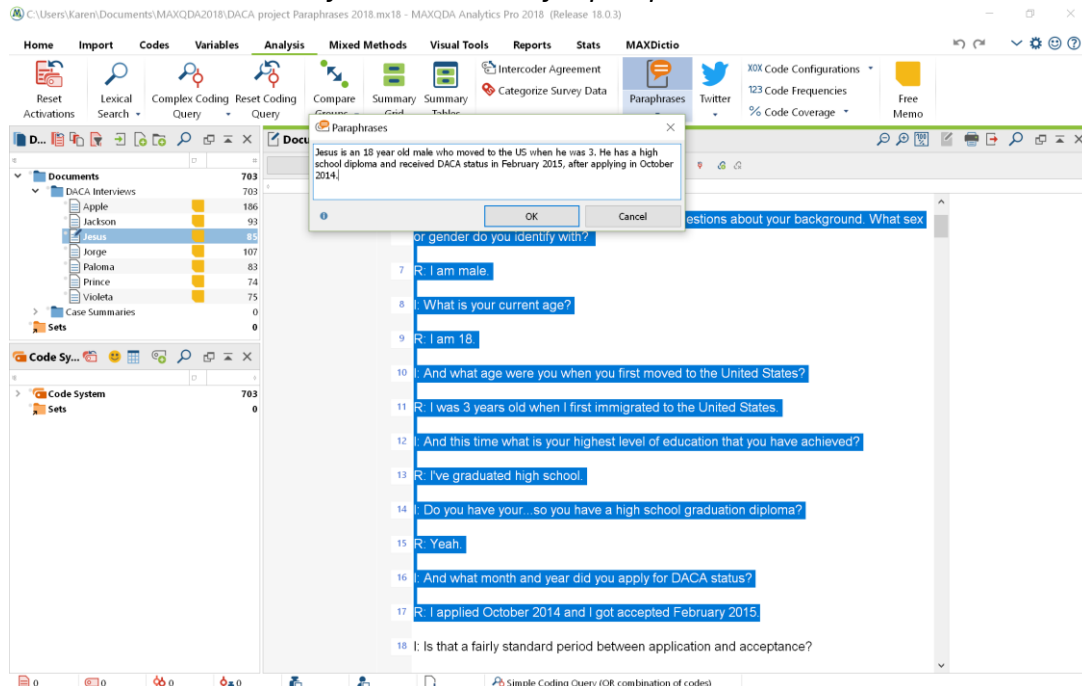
C:\Users\Karen\Documents\MAXQDA2018\DACA project Paraphrases 2018.mx18 - MAXQDA Analytics Pro 2018 (Release 18.0.3)

Home Import Codes Variables Analysis Mixed Methods Visual Tools Reports Stats MAXDictio

Reset Activations | Lexical Search | Complex Coding Query | Reset Coding Query | Compare Groups | Summary Grid | Summary Tables | Intercoder Agreement | Categorize Survey Data | Paraphrases | Twitter | Code Configurations | Code Frequencies | Code Coverage | Free Memo

Documents 703
DACA Interviews 703
Apple 186
Jackson 93
Jesus 85
Jorge 107
Paloma 83
Prince 74
Violeta 75
Case Summaries 0
Sets 0

Code Sy...
Code System 703
Sets 0

Paraphrases

Jesus is an 18 year old male who moved to the US when he was 3. He has a high school diploma and received DACA status in February 2015, after applying in October 2014.

OK Cancel

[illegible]estions about your background. What sex or gender do you identify with?

7 R: I am male.

8 I: What is your current age?

9 R: I am 18.

10 I: And what age were you when you first moved to the United States?

11 R: I was 3 years old when I first immigrated to the United States.

12 I: And this time what is your highest level of education that you have achieved?

13 R: I've graduated high school.

14 I: Do you have your...so you have a high school graduation diploma?

15 R: Yeah.

16 I: And what month and year did you apply for DACA status?

17 R: I applied October 2014 and I got accepted February 2015.

18 I: Is that a fairly standard period between application and acceptance?

0 0 0 0

Simple Coding Query (OR combination of codes)